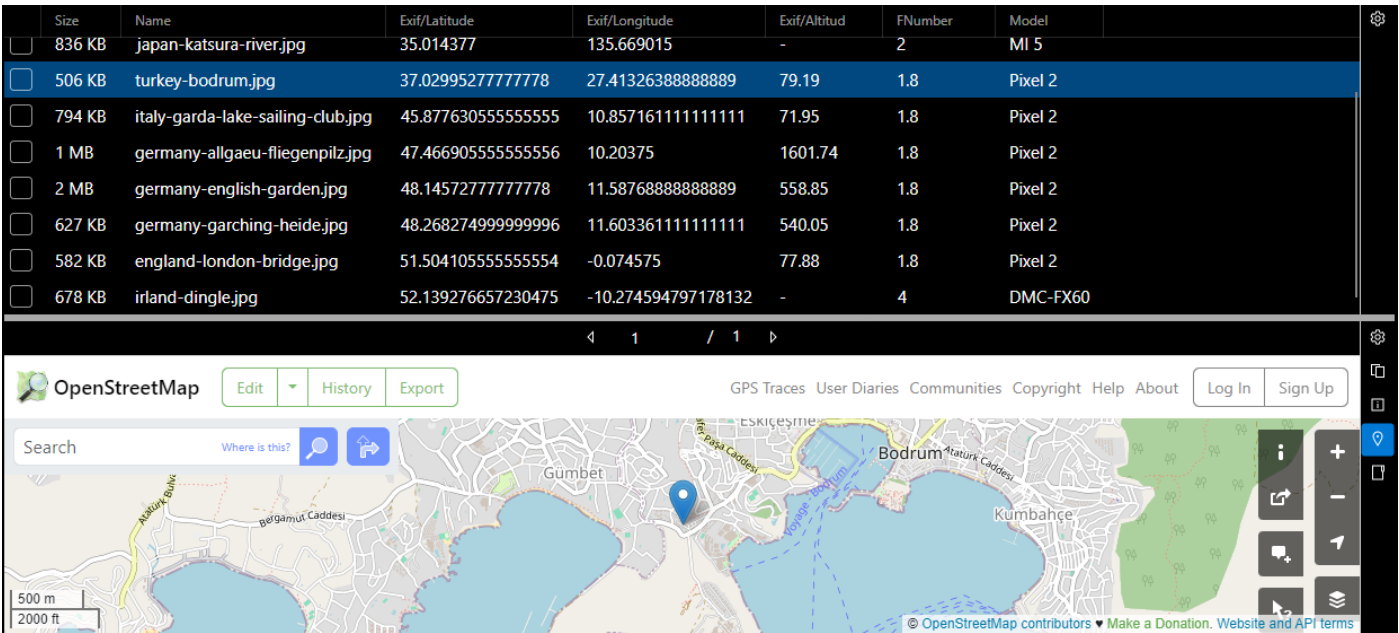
| | Size | Name | Exif/Latitude | Exif/Longitude | Exif/Altitud | FNumber | Model |
|---|---|---|---|---|---|---|---|
| | 836 KB | japan-katsura-river.jpg | 35.014377 | 135.669015 | - | 2 | MI 5 |
| | 506 KB | turkey-bodrum.jpg | 37.02995277777778 | 27.41326388888889 | 79.19 | 1.8 | Pixel 2 |
| | 794 KB | italy-garda-lake-sailing-club.jpg | 45.877630555555555 | 10.857161111111111 | 71.95 | 1.8 | Pixel 2 |
| | 1 MB | germany-allgaeu-fliegenpilz.jpg | 47.466905555555556 | 10.20375 | 1601.74 | 1.8 | Pixel 2 |
| | 2 MB | germany-english-garden.jpg | 48.14572777777778 | 11.58768888888889 | 558.85 | 1.8 | Pixel 2 |
| | 627 KB | germany-garching-heide.jpg | 48.268274999999996 | 11.603361111111111 | 540.05 | 1.8 | Pixel 2 |
| | 582 KB | england-london-bridge.jpg | 51.504105555555554 | -0.074575 | 77.88 | 1.8 | Pixel 2 |
| | 678 KB | irland-dingle.jpg | 52.139276657230475 | -10.274594797178132 | - | 4 | DMC-FX60 |

1 / 1

OpenStreetMap Edit History Export GPS Traces User Diaries Communities Copyright Help About Log In Sign Up

Search Where is this?

Eskiçeşme Bodrum Atatürk Caddesi Gümbet Bergamut Caddesi Atatürk Bulvarı Kumbahçe Paşa Caddesi Voyage Bodrum

500 m
2000 ft

© OpenStreetMap contributors ♥ Make a Donation. Website and API terms